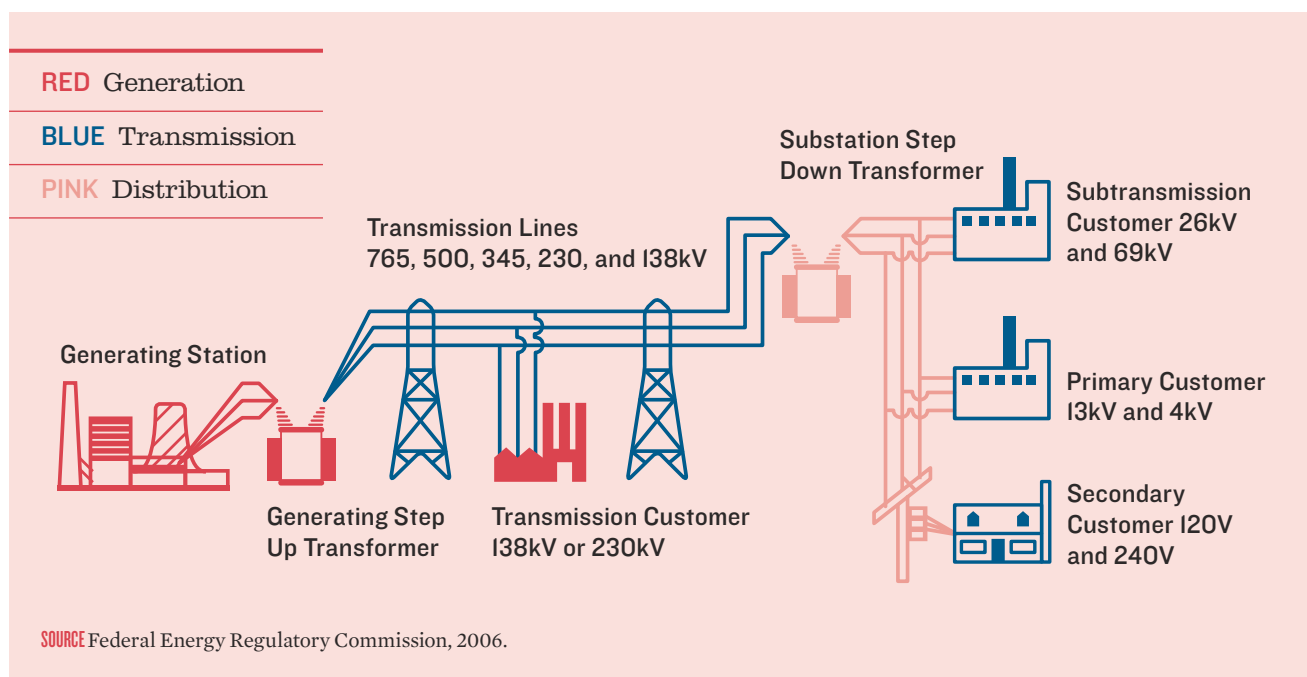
RED Generation

BLUE Transmission

PINK Distribution

Transmission Lines
765, 500, 345, 230, and 138kV

Substation Step
Down Transformer

Subtransmission
Customer 26kV
and 69kV

Generating Station

Primary Customer
13kV and 4kV

Secondary
Customer 120V
and 240V

Generating Step
Up Transformer

Transmission Customer
138kV or 230kV

SOURCE Federal Energy Regulatory Commission, 2006.